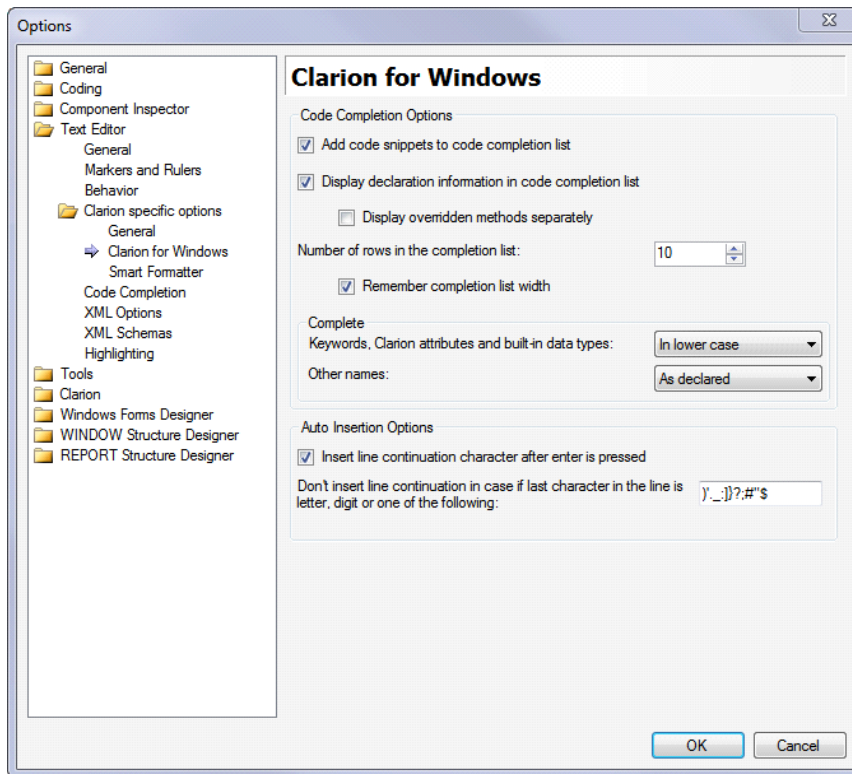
Options

General
Coding
Component Inspector
Text Editor
General
Markers and Rulers
Behavior
Clarion specific options
General
Clarion for Windows
Smart Formatter
Code Completion
XML Options
XML Schemas
Highlighting
Tools
Clarion
Windows Forms Designer
WINDOW Structure Designer
REPORT Structure Designer

Clarion for Windows

Code Completion Options

Add code snippets to code completion list

Display declaration information in code completion list

Display overridden methods separately

Number of rows in the completion list: 10

Remember completion list width

Complete

Keywords, Clarion attributes and built-in data types: In lower case

Other names: As declared

Auto Insertion Options

Insert line continuation character after enter is pressed

Don't insert line continuation in case if last character in the line is letter, digit or one of the following: )'._:]}?;#"$

OK
Cancel